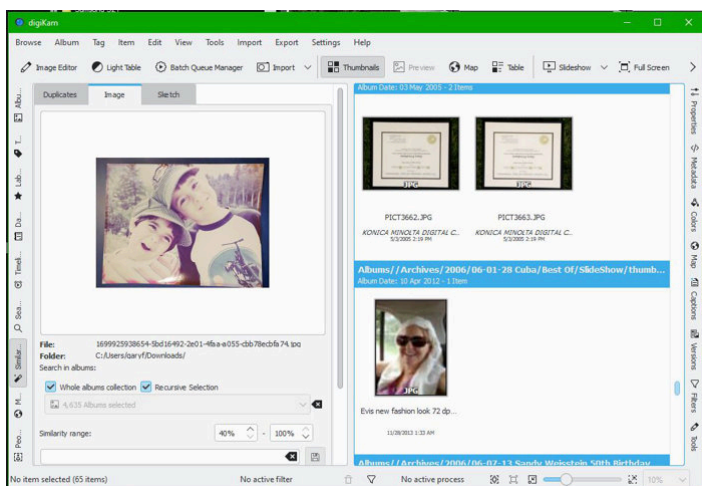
digiKam

Browse Album Tag Item Edit View Tools Import Export Settings Help

Image Editor Light Table Batch Queue Manager Import Thumbnails Preview Map Table Slideshow Full Screen

Albu... T... Lab... Da... Timel... Sea... Similar M... Peo...

Duplicates Image Sketch

File: 1699925938654-5bd16492-2e01-4faa-a055-cbb78ecbfa74.jpg
Folder: C:/Users/garyf/Downloads/
Search in albums:
Whole albums collection Recursive Selection
4,635 Albums selected
Similarity range: 40% - 100%

Album Date: 03 May 2005 - 2 Items

JPG JPG
PICT3662.JPG PICT3663.JPG
KONICA MINOLTA DIGITAL C... KONICA MINOLTA DIGITAL C...
5/3/2005 2:19 PM 5/3/2005 2:19 PM

Albums/ / Archives/ 2006/ 06-01-28 Cuba/ Best Of/ SlideShow/ thumb...
Album Date: 10 Apr 2012 - 1 Item

JPG
Evis new fashion look 72 dp...
11/28/2013 1:33 AM

Albums/ / Archives/ 2006/ 06-07-13 Sandy Weisstein 50th Birthday

Properties Metadata Colors Map Captions Versions Filters Tools

No item selected (65 items) No active filter No active process 10%